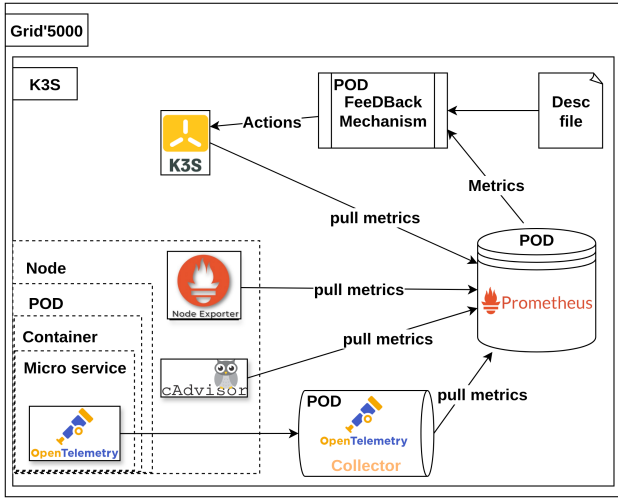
Grid'5000

K3S

POD
FeeDBack
Mechanism

Desc
file

Actions

K3S

Metrics

pull metrics

POD

Prometheus

Node

Node Exporter

pull metrics

POD

Container

pull metrics

Micro service

cAdvisor

POD

pull metrics

OpenTelemetry

OpenTelemetry

Collector